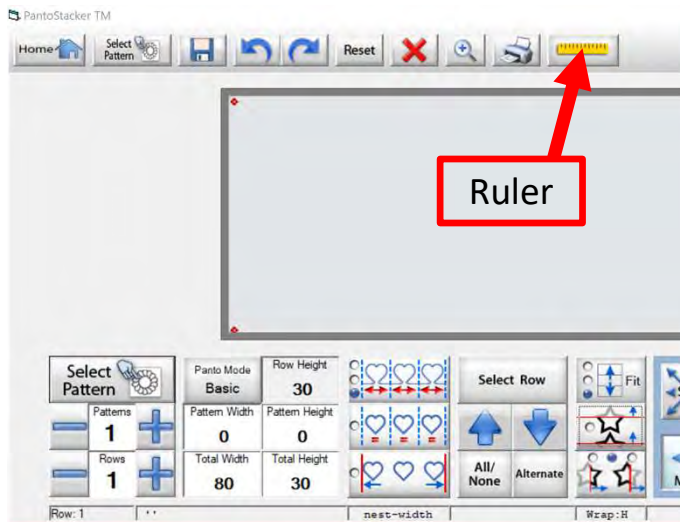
PantoStacker TM

Home
Select Pattern
Reset

Ruler

Select Pattern
Panto Mode
Basic
Row Height
30
Select Row
Fit
Patterns
1
Pattern Width
0
Pattern Height
0
Rows
1
Total Width
80
Total Height
30
All/ None
Alternate

Row: 1
' '
nest-width
Wrap:H